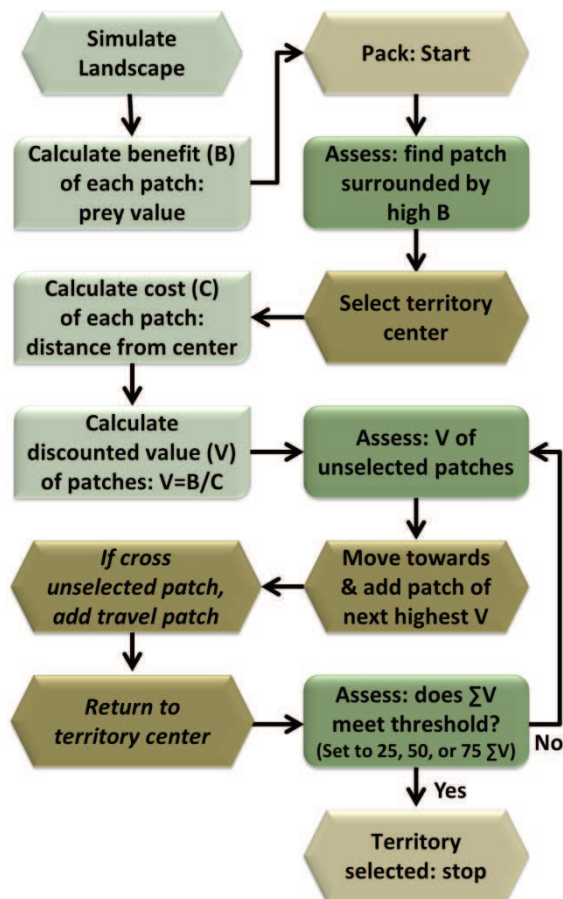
Simulate Landscape

Calculate benefit (B) of each patch: prey value

Pack: Start

Assess: find patch surrounded by high B

Select territory center

Calculate cost (C) of each patch: distance from center

Calculate discounted value (V) of patches: V=B/C

Assess: V of unselected patches

Move towards & add patch of next highest V

*If cross unselected patch, add travel patch*

*Return to territory center*

Assess: does $\sum$V meet threshold? (Set to 25, 50, or 75 $\sum$V)

No

Yes

Territory selected: stop